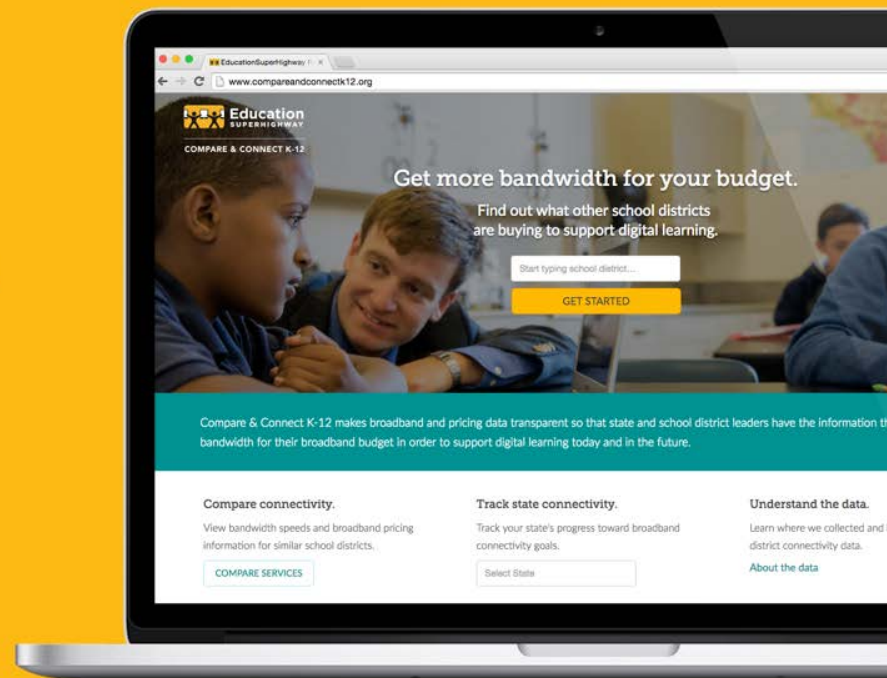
EducationSuperHighway

www.compareandconnectk12.org

Education SUPERHIGHWAY

COMPARE & CONNECT K-12

Get more bandwidth for your budget.

Find out what other school districts are buying to support digital learning.

Start typing school district...

GET STARTED

Compare & Connect K-12 makes broadband and pricing data transparent so that state and school district leaders have the information th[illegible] bandwidth for their broadband budget in order to support digital learning today and in the future.

Compare connectivity.

View bandwidth speeds and broadband pricing information for similar school districts.

COMPARE SERVICES

Track state connectivity.

Track your state's progress toward broadband connectivity goals.

Select State

Understand the data.

Learn where we collected and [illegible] district connectivity data.

About the data